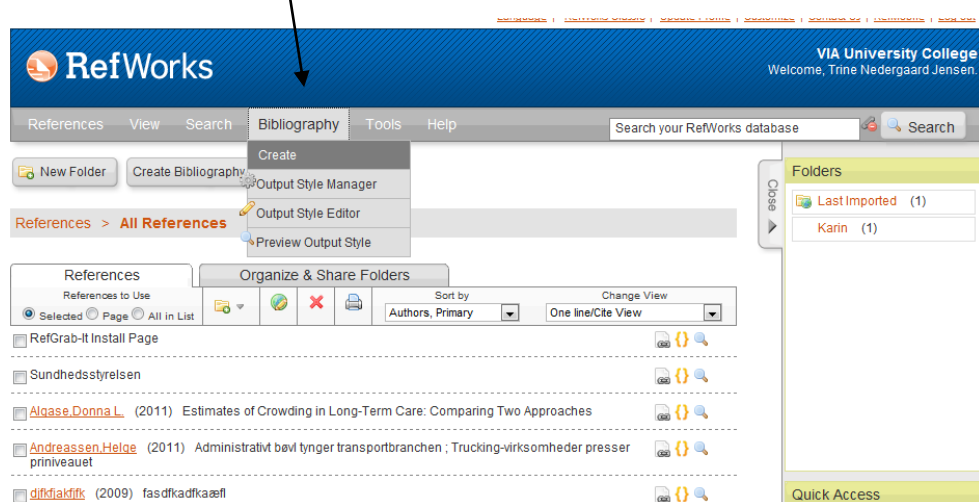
Language | RefWorks Classic | Update Profile | Customize | Contact Us | RefMobile | Log Out

RefWorks

VIA University College
Welcome, Trine Nedergaard Jensen.

References View Search Bibliography Tools Help

Search your RefWorks database

Search

New Folder

Create Bibliography

Create
Output Style Manager
Output Style Editor
Preview Output Style

References > All References

Close

Folders

Last Imported (1)
Karin (1)

References
Organize & Share Folders

References to Use
Selected Page All in List

Sort by
Authors, Primary

Change View
One line/Cite View

RefGrab-It Install Page

Sundhedsstyrelsen

Algase,Donna L. (2011) Estimates of Crowding in Long-Term Care: Comparing Two Approaches

Andreassen,Helge (2011) Administrativt bøvl tynger transportbranchen ; Trucking-virksomheder presser priniveauet

djfkfjakfjfk (2009) fasdfkadfkaæfl

Quick Access